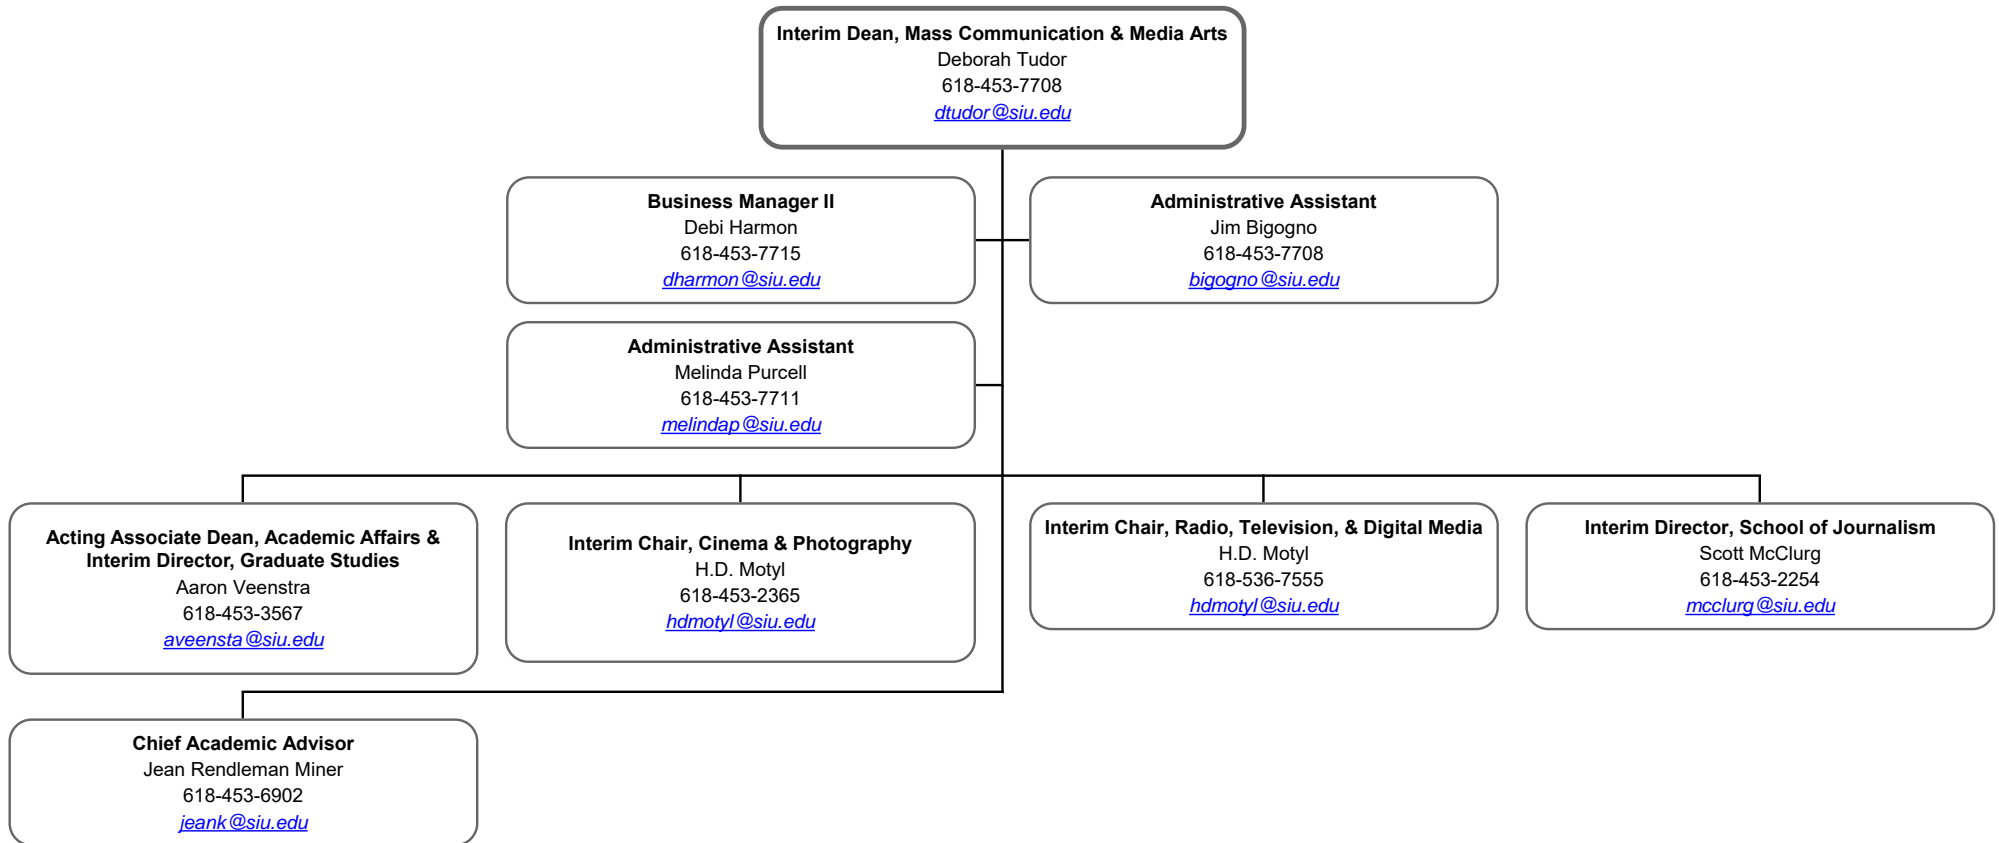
Interim Dean, Mass Communication & Media Arts
Deborah Tudor
618-453-7708
dtudor@siu.edu

Business Manager II
Debi Harmon
618-453-7715
dharmon@siu.edu

Administrative Assistant
Jim Bigogno
618-453-7708
bigogno@siu.edu

Administrative Assistant
Melinda Purcell
618-453-7711
melindap@siu.edu

Acting Associate Dean, Academic Affairs & Interim Director, Graduate Studies
Aaron Veenstra
618-453-3567
aveensta@siu.edu

Interim Chair, Cinema & Photography
H.D. Motyl
618-453-2365
hdmotyl@siu.edu

Interim Chair, Radio, Television, & Digital Media
H.D. Motyl
618-536-7555
hdmotyl@siu.edu

Interim Director, School of Journalism
Scott McClurg
618-453-2254
mcclurg@siu.edu

Chief Academic Advisor
Jean Rendleman Miner
618-453-6902
jeank@siu.edu